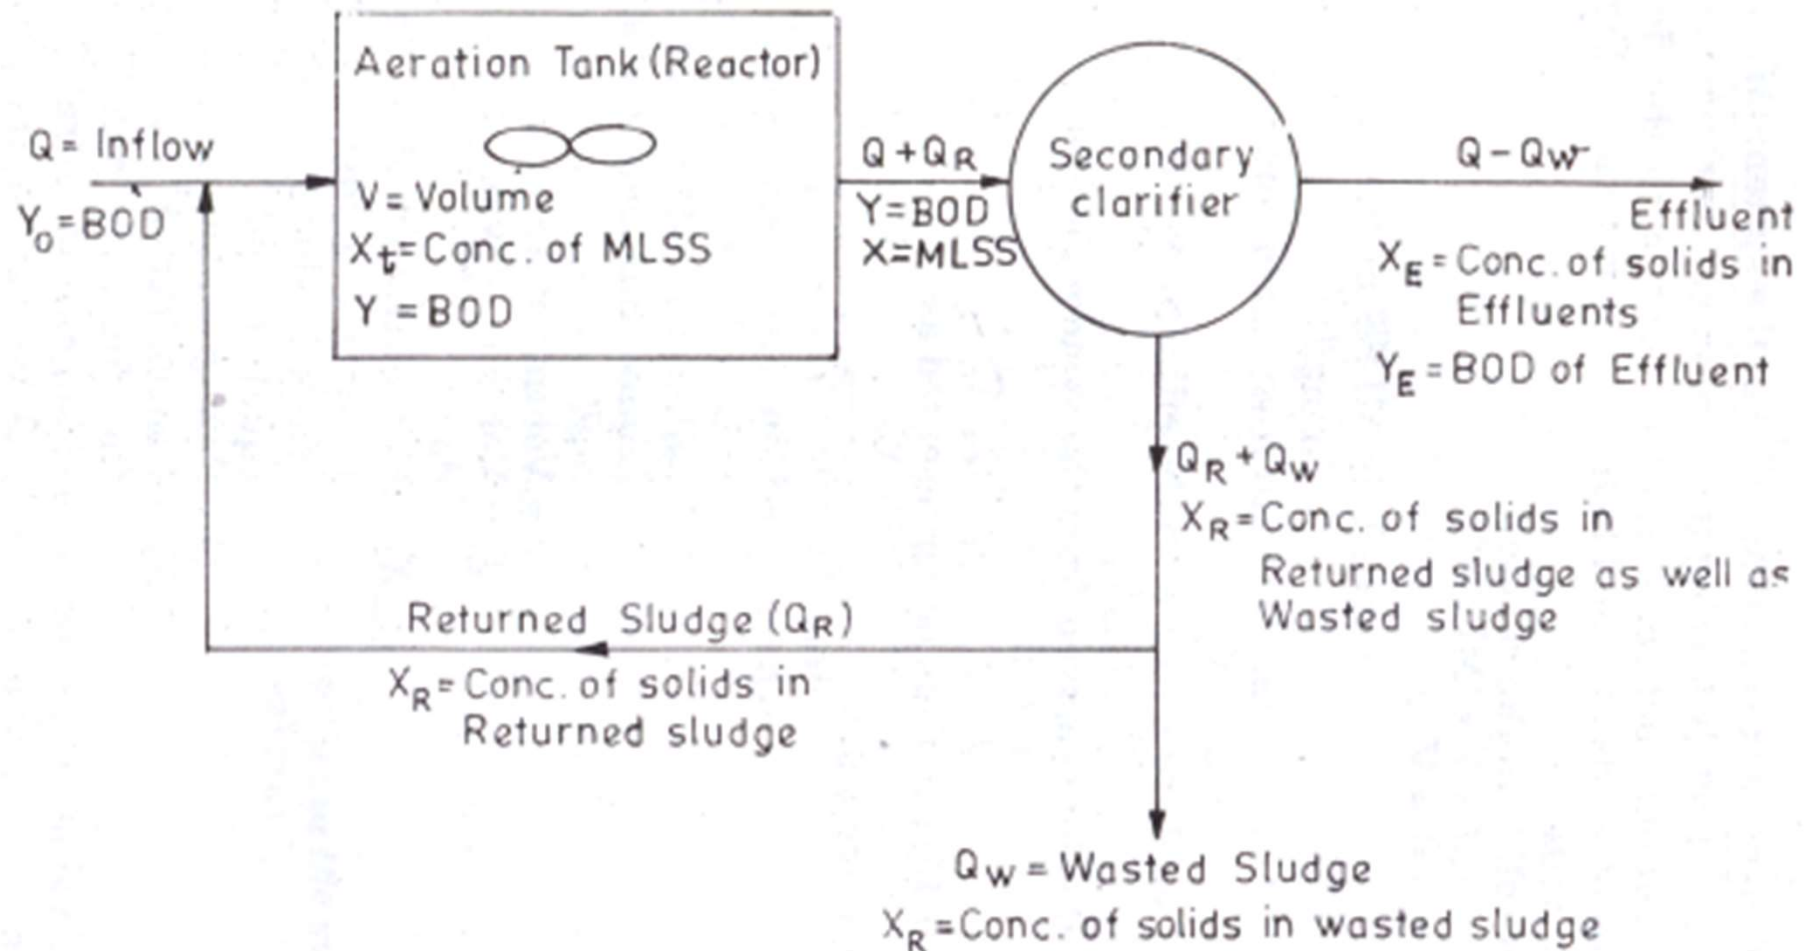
Aeration Tank (Reactor)

$Q$ = Inflow

$Y_0$ = BOD

V = Volume

$X_t$ = Conc. of MLSS

Y = BOD

$Q + Q_R$

Y = BOD

X = MLSS

Secondary clarifier

$Q - Q_W$

Effluent

$X_E$ = Conc. of solids in Effluents

$Y_E$ = BOD of Effluent

$Q_R + Q_W$

$X_R$ = Conc. of solids in Returned sludge as well as Wasted sludge

Returned Sludge ($Q_R$)

$X_R$ = Conc. of solids in Returned sludge

$Q_W$ = Wasted Sludge

$X_R$ = Conc. of solids in wasted sludge